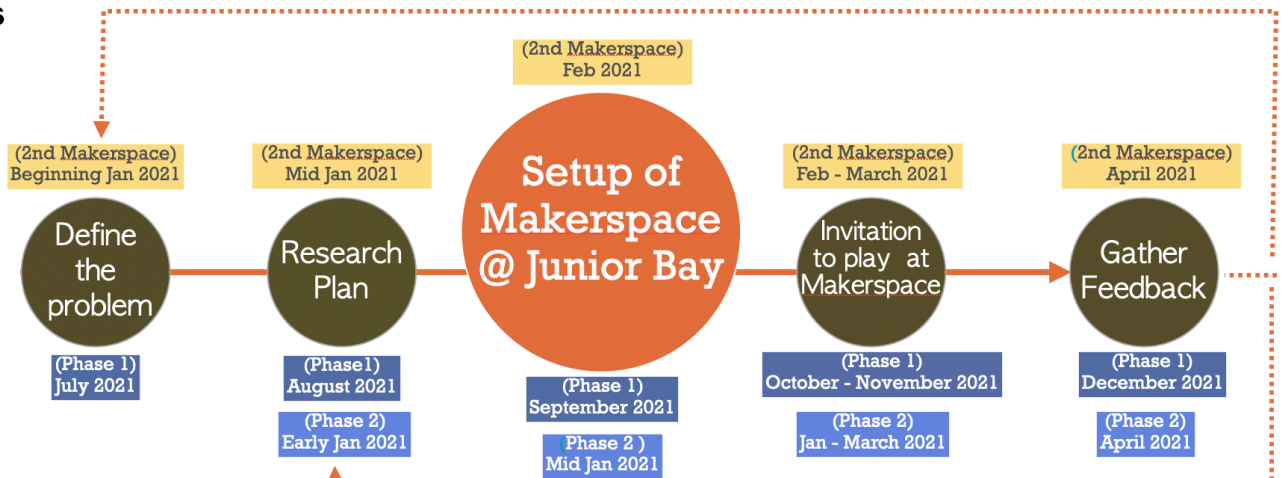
s

(2nd Makerspace)
Feb 2021

(2nd Makerspace)
Beginning Jan 2021

Define the problem

(Phase 1)
July 2021

(2nd Makerspace)
Mid Jan 2021

Research Plan

(Phase1)
August 2021

(Phase 2)
Early Jan 2021

Setup of Makerspace @ Junior Bay

(Phase 1)
September 2021

Phase 2 )
Mid Jan 2021

(2nd Makerspace)
Feb - March 2021

Invitation to play at Makerspace

(Phase 1)
October - November 2021

(Phase 2)
Jan - March 2021

(2nd Makerspace)
April 2021

Gather Feedback

(Phase 1)
December 2021

(Phase 2)
April 2021